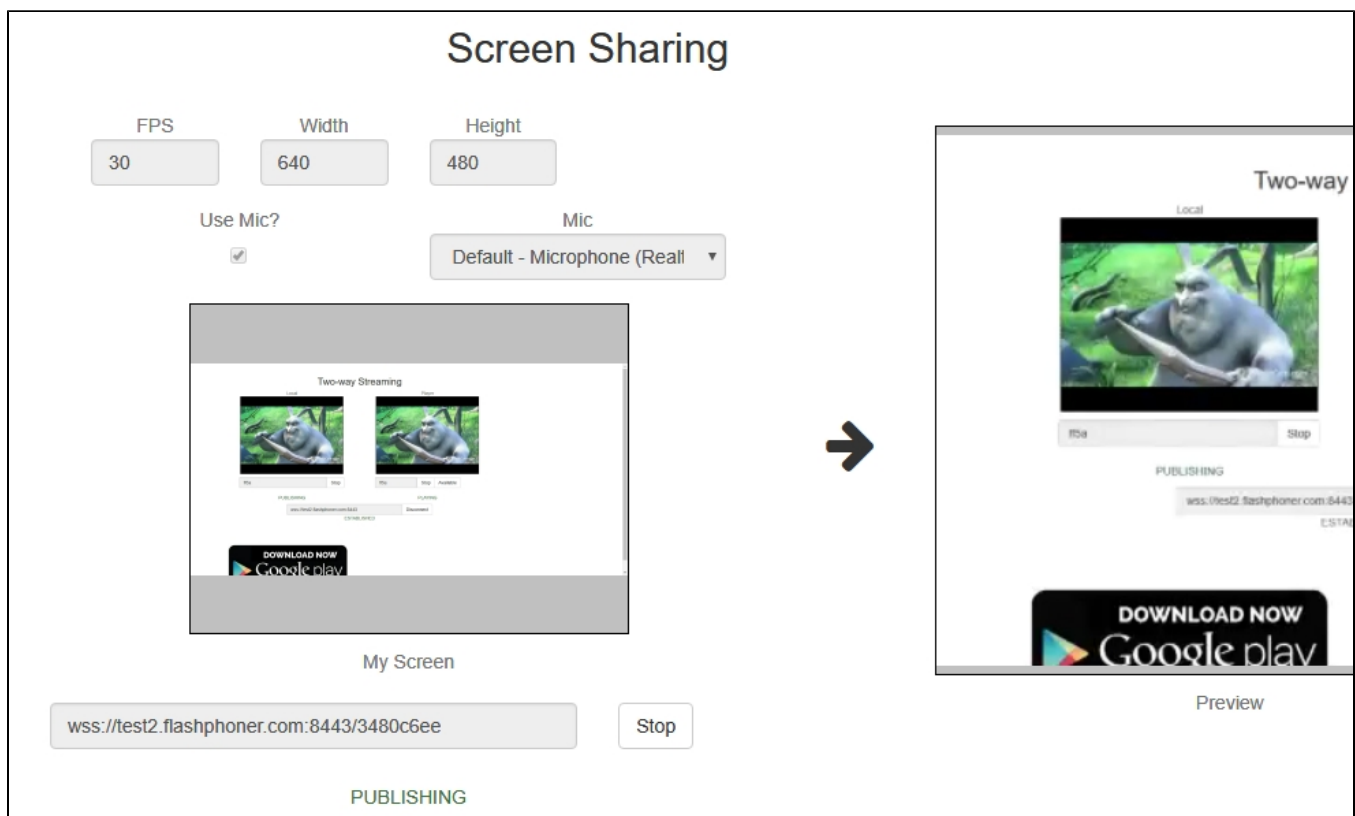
Screen Sharing

FPS
30

Width
640

Height
480

Use Mic?

Mic
Default - Microphone (Realt

Two-way Streaming

Local

Player

ff5a

Stop

ff5a

Stop

Available

PUBLISHING

PLAYING

wss://test2.flashphoner.com:8443

Disconnect

ESTABLISHED

DOWNLOAD NOW
Google play

My Screen

wss://test2.flashphoner.com:8443/3480c6ee

Stop

PUBLISHING

Two-way

Local

ff5a

Stop

PUBLISHING

wss://test2.flashphoner.com:843

ESTA

DOWNLOAD NOW
Google play

Preview